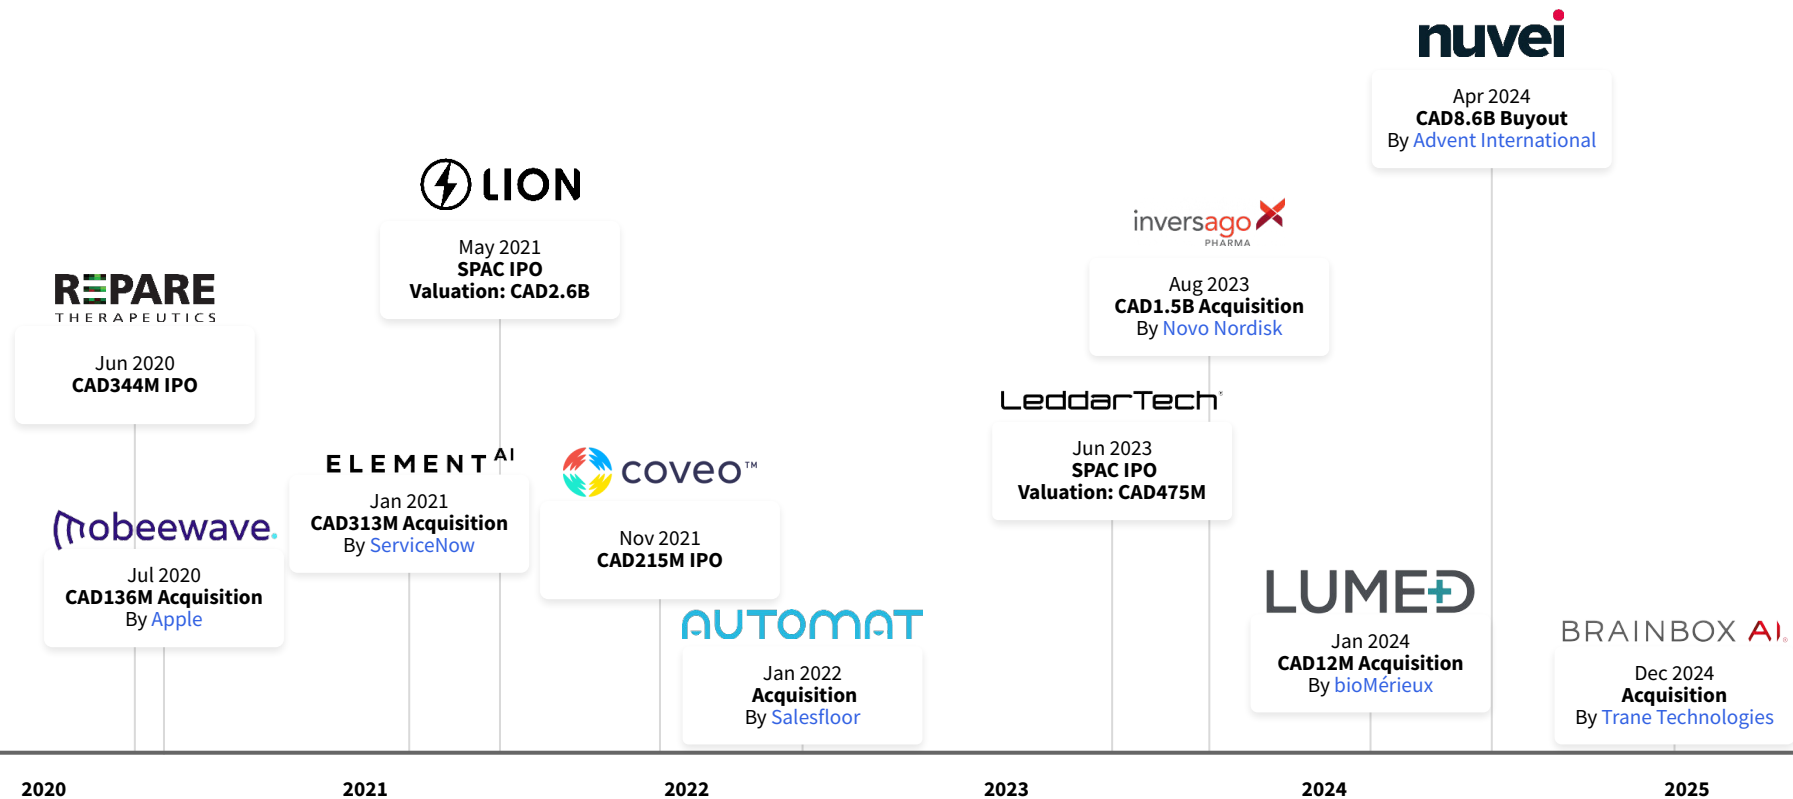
nuvei

Apr 2024
CAD8.6B Buyout
By Advent International

LION

May 2021
SPAC IPO
Valuation: CAD2.6B

inversago PHARMA

Aug 2023
CAD1.5B Acquisition
By Novo Nordisk

REPARE THERAPEUTICS

Jun 2020
CAD344M IPO

LeddarTech

Jun 2023
SPAC IPO
Valuation: CAD475M

ELEMENT AI

Jan 2021
CAD313M Acquisition
By ServiceNow

coveo™

Nov 2021
CAD215M IPO

mobeewave

Jul 2020
CAD136M Acquisition
By Apple

LUMED

Jan 2024
CAD12M Acquisition
By bioMérieux

AUTOMAT

Jan 2022
Acquisition
By Salesfloor

BRAINBOX AI

Dec 2024
Acquisition
By Trane Technologies

2020 2021 2022 2023 2024 2025